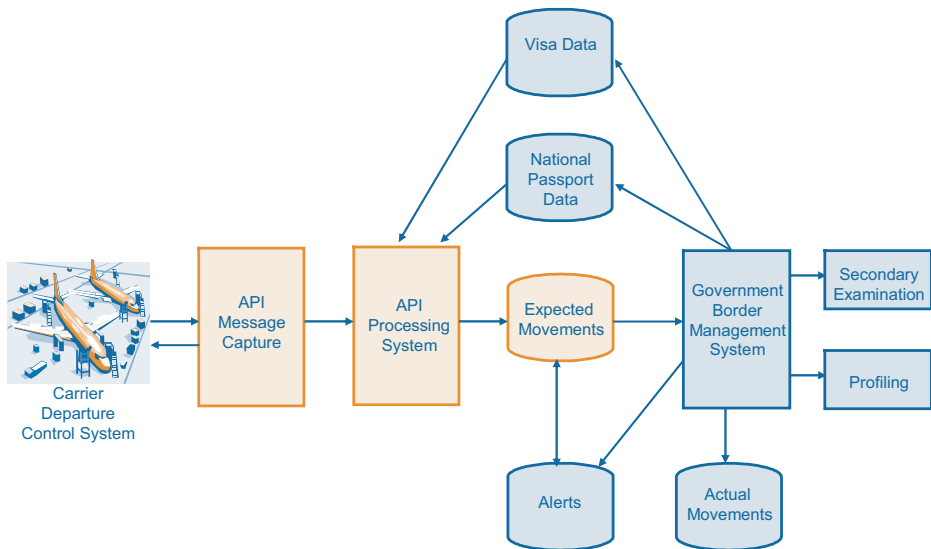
Visa Data

National Passport Data

Carrier Departure Control System

API Message Capture

API Processing System

Expected Movements

Government Border Management System

Secondary Examination

Profiling

Alerts

Actual Movements